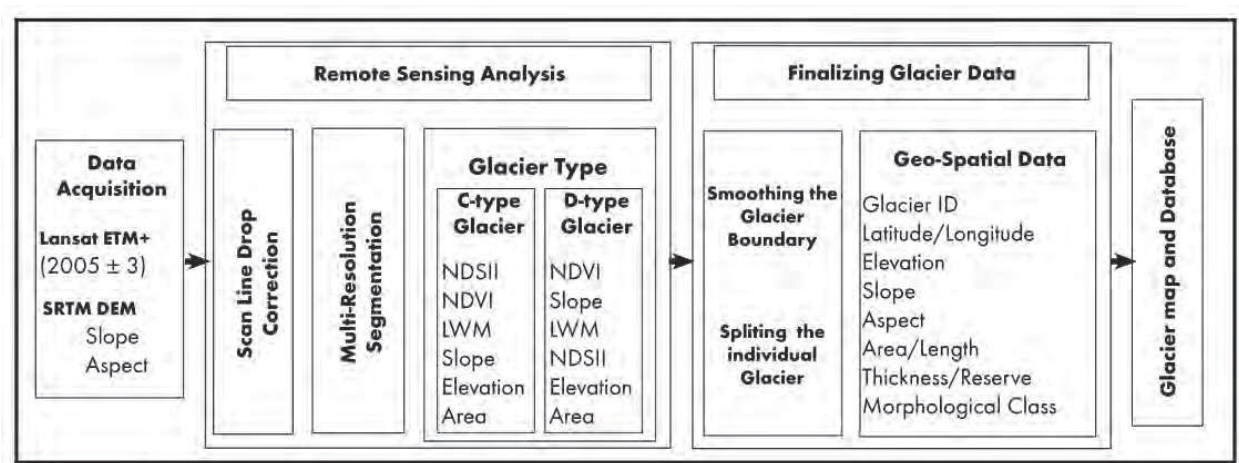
Data Acquisition

Lansat ETM+
(2005 ± 3)

SRTM DEM
Slope
Aspect

Remote Sensing Analysis

Scan Line Drop Correction

Multi-Resolution Segmentation

Glacier Type

C-type Glacier
NDSII
NDVI
LWM
Slope
Elevation
Area

D-type Glacier
NDVI
Slope
LWM
NDSII
Elevation
Area

Finalizing Glacier Data

Smoothing the Glacier Boundary

Spliting the individual Glacier

Geo-Spatial Data
Glacier ID
Latitude/Longitude
Elevation
Slope
Aspect
Area/Length
Thickness/Reserve
Morphological Class

Glacier map and Database